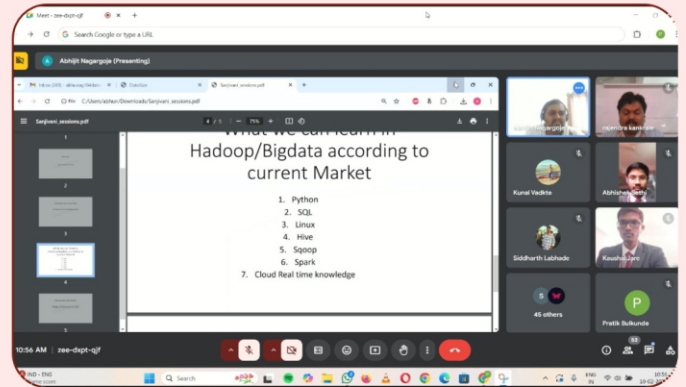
Meet - zee-dxpt-qjf

Search Google or type a URL

A Abhijit Nagargoje (Presenting)

Inbox (245) - abhinaj
Data Sync
Sanjivani_sessions.pdf

C:/Users/abhan/Downloads/Sanjivani_sessions.pdf

Sanjivani_sessions.pdf

4 / 5 — 75% +

What we can learn in Hadoop/Bigdata according to current Market

1. Python
2. SQL
3. Linux
4. Hive
5. Sqoop
6. Spark
7. Cloud Real time knowledge

1
2
3
4
5

Abhijit Nagargoje
Jitendra kanikale
Kunal Vadkte
Abhishek Sathe
Siddharth Labhade
Kaustubh Jaro
S
45 others
P
Pratik Bulkunde

10:56 AM | zee-dxpt-qjf

53

Search

ENG IN
10:56